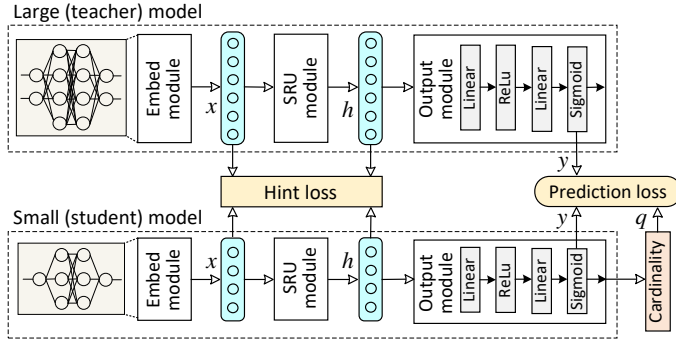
Large (teacher) model

Embed module

$x$

SRU module

$h$

Output module

Linear

ReLu

Linear

Sigmoid

$y$

Hint loss

Prediction loss

Small (student) model

$y$

$q$

Embed module

$x$

SRU module

$h$

Output module

Linear

ReLu

Linear

Sigmoid

Cardinality